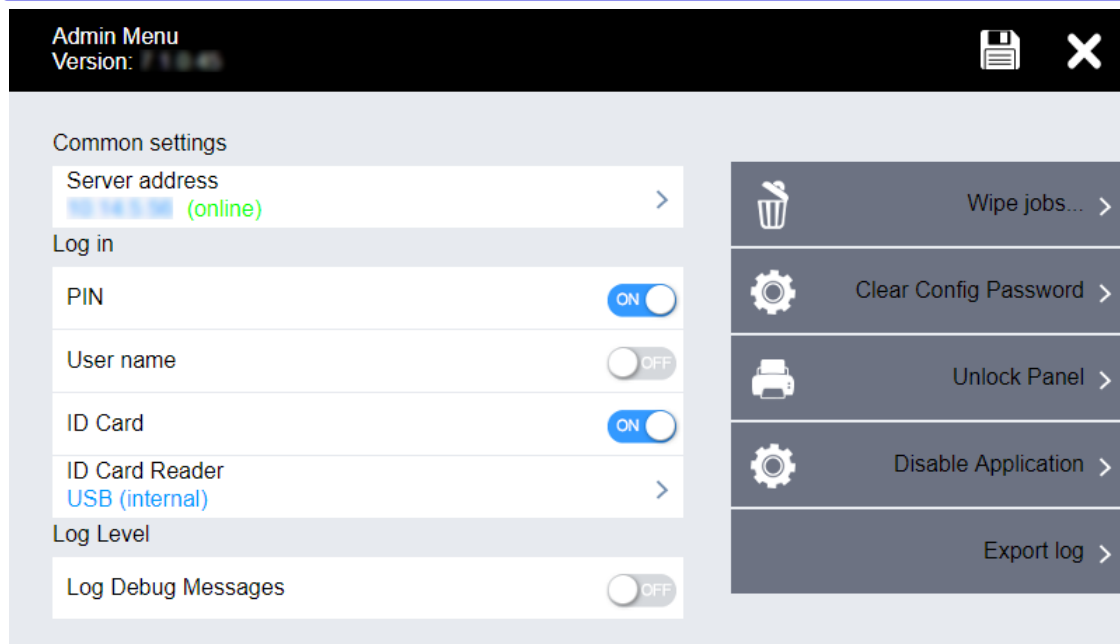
Admin Menu
Version: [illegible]

Common settings

Server address
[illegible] (online)

Log in

PIN ON

User name OFF

ID Card ON

ID Card Reader
USB (internal)

Log Level

Log Debug Messages OFF

Wipe jobs...

Clear Config Password

Unlock Panel

Disable Application

Export log